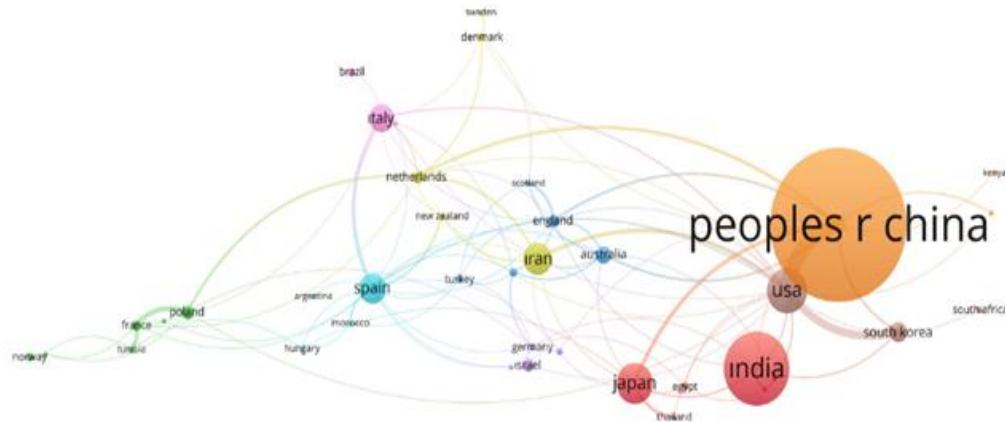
sweden
denmark
brazil
italy
netherlands
scotland
new zealand
england
kenya
peoples r china
iran
australia
spain
turkey
argentina
usa
poland
france
morocco
southafrica
tunisia
south korea
norway
hungary
germany
israel
india
japan
egypt
thailand